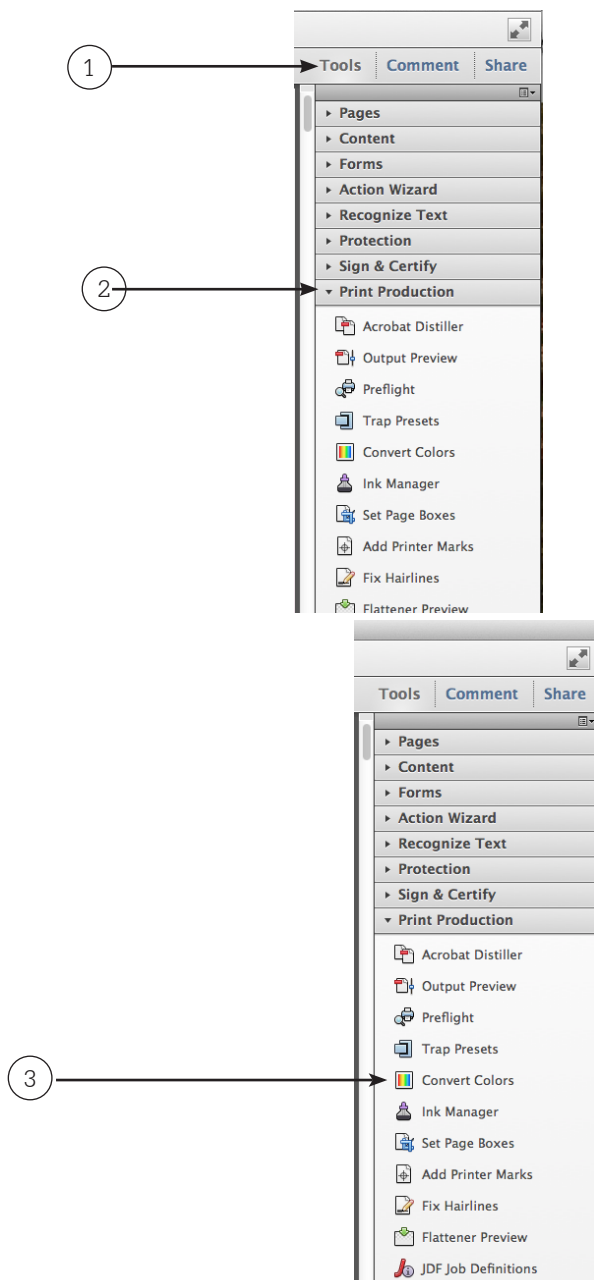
1
Tools Comment Share
Pages
Content
Forms
Action Wizard
Recognize Text
Protection
Sign & Certify
2
Print Production
Acrobat Distiller
Output Preview
Preflight
Trap Presets
Convert Colors
Ink Manager
Set Page Boxes
Add Printer Marks
Fix Hairlines
Flattener Preview

Tools Comment Share
Pages
Content
Forms
Action Wizard
Recognize Text
Protection
Sign & Certify
Print Production
Acrobat Distiller
Output Preview
Preflight
Trap Presets
3
Convert Colors
Ink Manager
Set Page Boxes
Add Printer Marks
Fix Hairlines
Flattener Preview
JDF Job Definitions